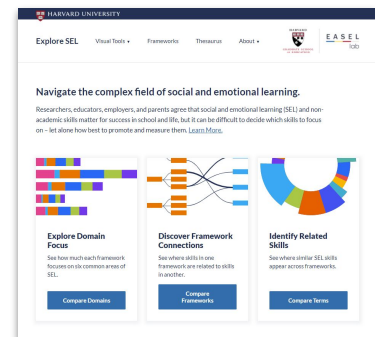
HARVARD UNIVERSITY

Explore SEL   Visual Tools ▾   Frameworks   Thesaurus   About ▾

HARVARD GRADUATE SCHOOL OF EDUCATION

EASEL lab

Navigate the complex field of social and emotional learning.

Researchers, educators, employers, and parents agree that social and emotional learning (SEL) and non-academic skills matter for success in school and life, but it can be difficult to decide which skills to focus on – let alone how best to promote and measure them. Learn More.

Explore Domain Focus
See how much each framework focuses on six common areas of SEL.
Compare Domains

Discover Framework Connections
See where skills in one framework are related to skills in another.
Compare Frameworks

Identify Related Skills
See where similar SEL skills appear across frameworks.
Compare Terms